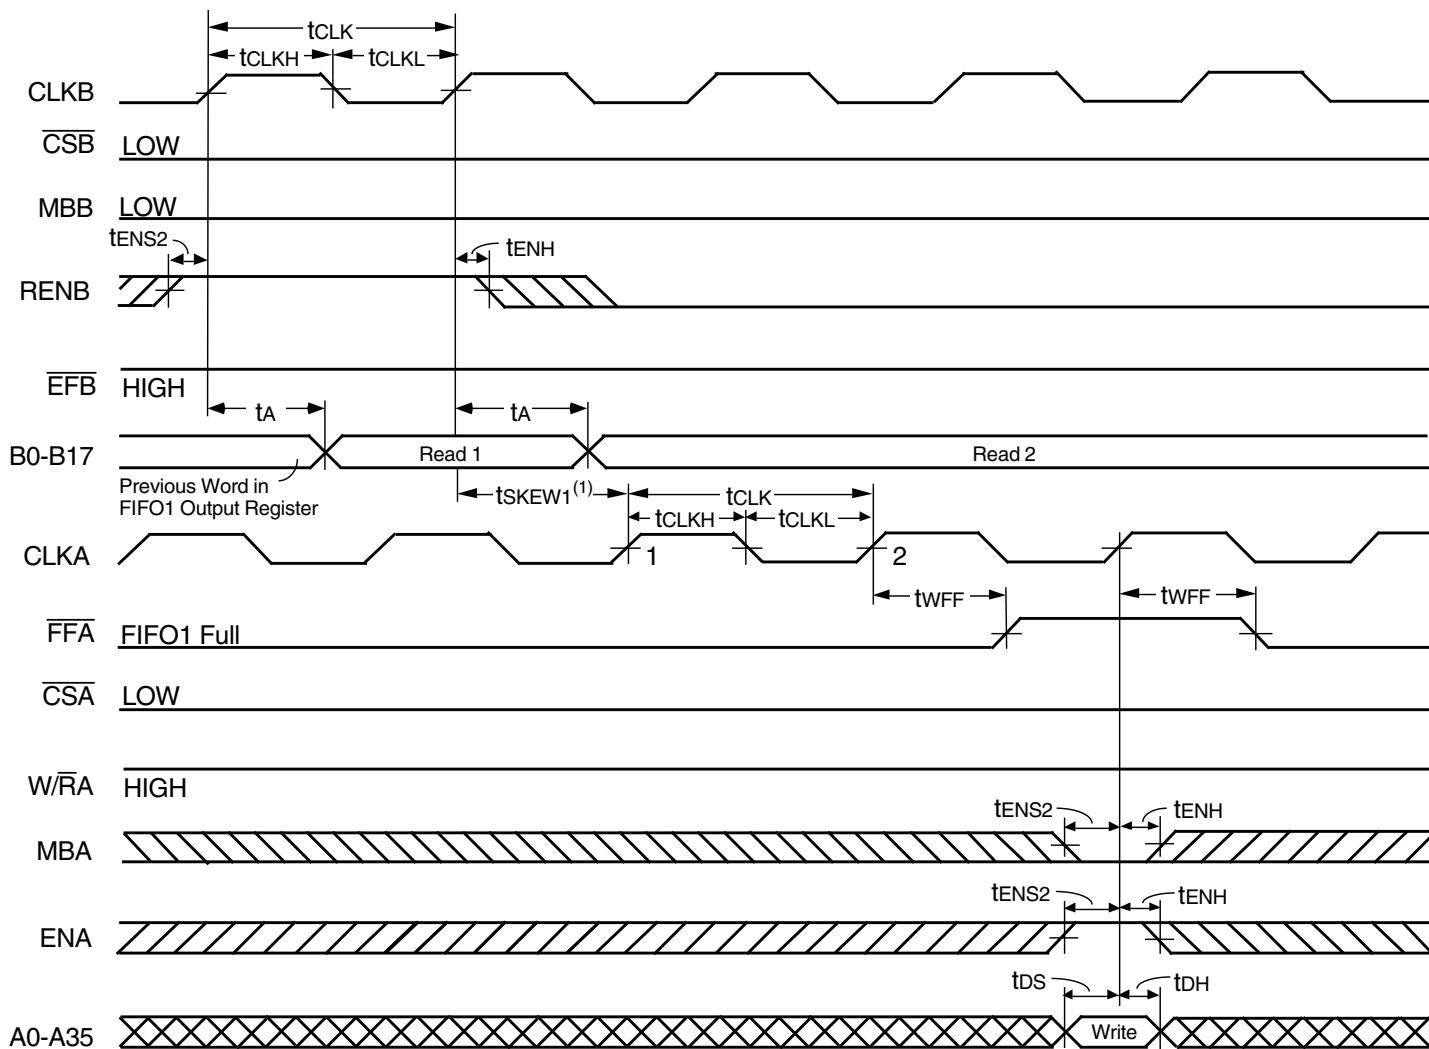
$t_{CLK}$
$t_{CLKH}$ $t_{CLKL}$
CLKB
$\overline{CSB}$ LOW
MBB LOW
$t_{ENS2}$
$t_{ENH}$
RENB
$\overline{EFB}$ HIGH
$t_A$
$t_A$
B0-B17
Read 1
Read 2
Previous Word in FIFO1 Output Register
$t_{SKEW1}^{(1)}$
$t_{CLK}$
$t_{CLKH}$ $t_{CLKL}$
CLKA
1
2
$t_{WFF}$
$t_{WFF}$
$\overline{FFA}$ FIFO1 Full
$\overline{CSA}$ LOW
W/$\overline{R}$A HIGH
$t_{ENS2}$
$t_{ENH}$
MBA
$t_{ENS2}$
$t_{ENH}$
ENA
$t_{DS}$
$t_{DH}$
A0-A35
Write